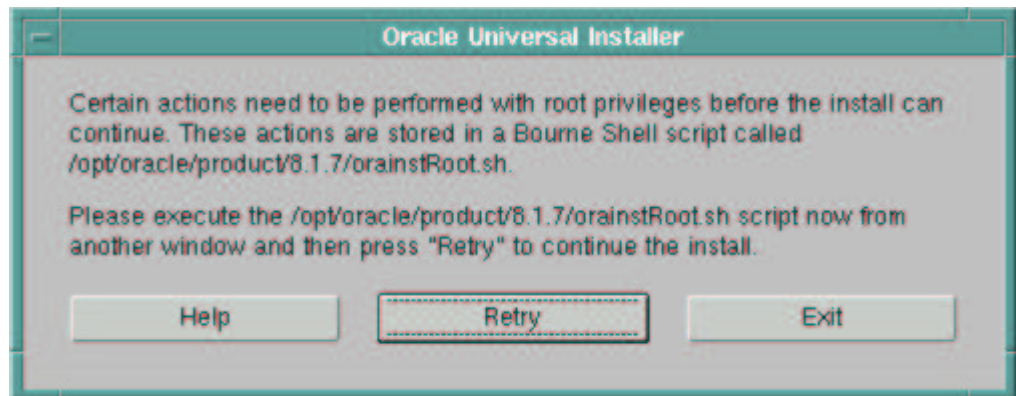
Oracle Universal Installer

Certain actions need to be performed with root privileges before the install can continue. These actions are stored in a Bourne Shell script called /opt/oracle/product/8.1.7/orainstRoot.sh.

Please execute the /opt/oracle/product/8.1.7/orainstRoot.sh script now from another window and then press "Retry" to continue the install.

Help

Retry

Exit